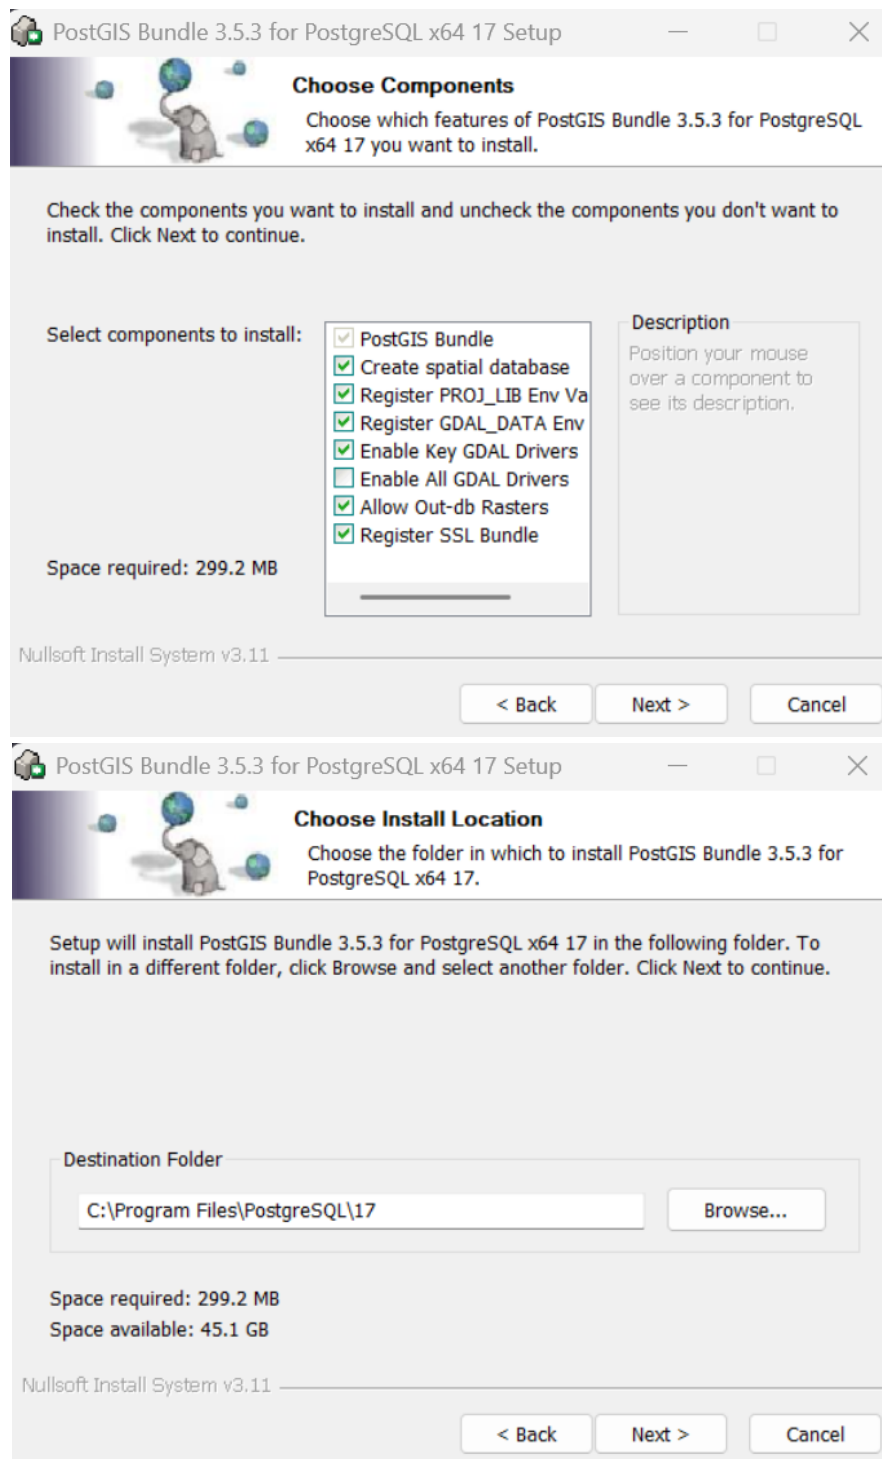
PostGIS Bundle 3.5.3 for PostgreSQL x64 17 Setup

Choose Components

Choose which features of PostGIS Bundle 3.5.3 for PostgreSQL x64 17 you want to install.

Check the components you want to install and uncheck the components you don't want to install. Click Next to continue.

Select components to install:

PostGIS Bundle
Create spatial database
Register PROJ_LIB Env Va
Register GDAL_DATA Env
Enable Key GDAL Drivers
Enable All GDAL Drivers
Allow Out-db Rasters
Register SSL Bundle

Description

Position your mouse over a component to see its description.

Space required: 299.2 MB

Nullsoft Install System v3.11

< Back Next > Cancel

PostGIS Bundle 3.5.3 for PostgreSQL x64 17 Setup

Choose Install Location

Choose the folder in which to install PostGIS Bundle 3.5.3 for PostgreSQL x64 17.

Setup will install PostGIS Bundle 3.5.3 for PostgreSQL x64 17 in the following folder. To install in a different folder, click Browse and select another folder. Click Next to continue.

Destination Folder

C:\Program Files\PostgreSQL\17

Browse...

Space required: 299.2 MB
Space available: 45.1 GB

Nullsoft Install System v3.11

< Back Next > Cancel